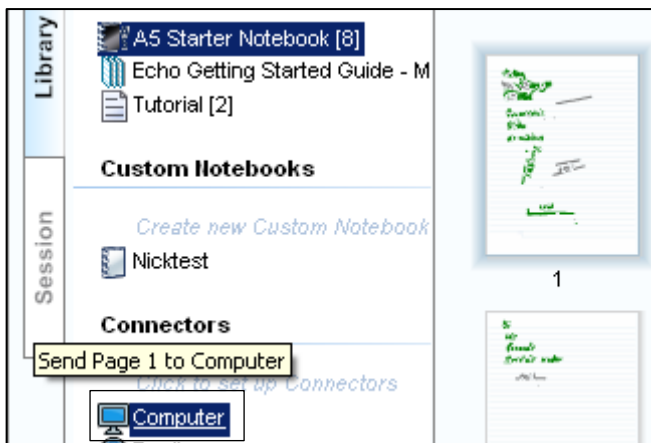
Library

Session

A5 Starter Notebook [8]
Echo Getting Started Guide - M
Tutorial [2]

Custom Notebooks

Create new Custom Notebook
Nicktest

Connectors

Send Page 1 to Computer
Click to set up Connectors
Computer

1